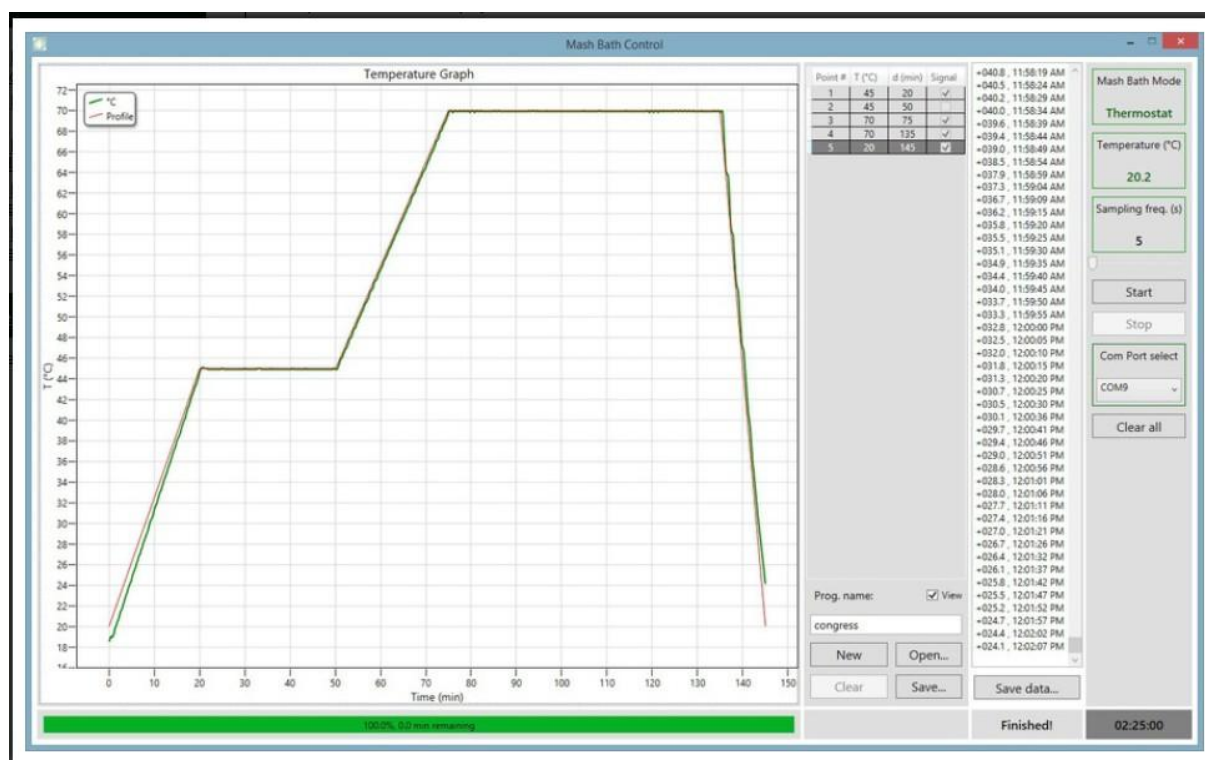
Mash Bath Control

Temperature Graph

°C
Profile

72
70
68
66
64
62
60
58
56
54
52
50
48
46
44
42
40
38
36
34
32
30
28
26
24
22
20
18
16

T (°C)

0 10 20 30 40 50 60 70 80 90 100 110 120 130 140 150
Time (min)

| Point # | T (°C) | d (min) | Signal |
|---|---|---|---|
| 1 | 45 | 20 | ✓ |
| 2 | 45 | 50 | |
| 3 | 70 | 75 | ✓ |
| 4 | 70 | 135 | ✓ |
| 5 | 20 | 145 | ✓ |

Prog. name: ✓ View
congress
New Open...
Clear Save...

+040.8 , 11:58:19 AM
+040.5 , 11:58:24 AM
+040.2 , 11:58:29 AM
+040.0 , 11:58:34 AM
+039.6 , 11:58:39 AM
+039.4 , 11:58:44 AM
+039.0 , 11:58:49 AM
+038.5 , 11:58:54 AM
+037.9 , 11:58:59 AM
+037.3 , 11:59:04 AM
+036.7 , 11:59:09 AM
+036.2 , 11:59:15 AM
+035.8 , 11:59:20 AM
+035.5 , 11:59:25 AM
+035.1 , 11:59:30 AM
+034.9 , 11:59:35 AM
+034.4 , 11:59:40 AM
+034.0 , 11:59:45 AM
+033.7 , 11:59:50 AM
+033.3 , 11:59:55 AM
+032.8 , 12:00:00 PM
+032.5 , 12:00:05 PM
+032.0 , 12:00:10 PM
+031.8 , 12:00:15 PM
+031.3 , 12:00:20 PM
+030.7 , 12:00:25 PM
+030.5 , 12:00:30 PM
+030.1 , 12:00:36 PM
+029.7 , 12:00:41 PM
+029.4 , 12:00:46 PM
+029.0 , 12:00:51 PM
+028.6 , 12:00:56 PM
+028.3 , 12:01:01 PM
+028.0 , 12:01:06 PM
+027.7 , 12:01:11 PM
+027.4 , 12:01:16 PM
+027.0 , 12:01:21 PM
+026.7 , 12:01:26 PM
+026.4 , 12:01:32 PM
+026.1 , 12:01:37 PM
+025.8 , 12:01:42 PM
+025.5 , 12:01:47 PM
+025.2 , 12:01:52 PM
+024.7 , 12:01:57 PM
+024.4 , 12:02:02 PM
+024.1 , 12:02:07 PM

Save data...

Mash Bath Mode
Thermostat

Temperature (°C)
20.2

Sampling freq. (s)
5

Start
Stop

Com Port select
COM9

Clear all

100.0%, 0.0 min remaining

Finished!

02:25:00